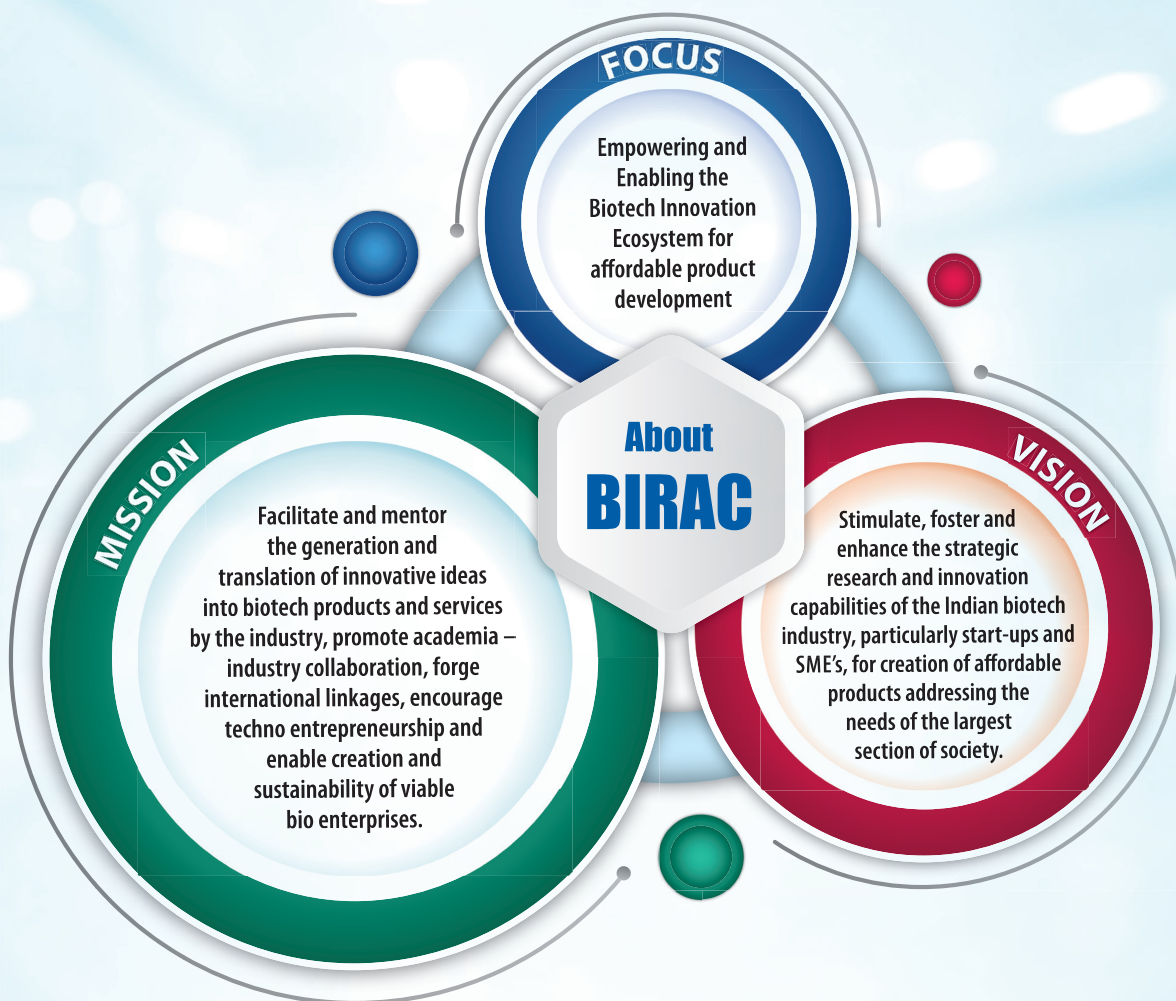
FOCUS

Empowering and Enabling the Biotech Innovation Ecosystem for affordable product development

About
BIRAC

MISSION

Facilitate and mentor the generation and translation of innovative ideas into biotech products and services by the industry, promote academia – industry collaboration, forge international linkages, encourage techno entrepreneurship and enable creation and sustainability of viable bio enterprises.

VISION

Stimulate, foster and enhance the strategic research and innovation capabilities of the Indian biotech industry, particularly start-ups and SME's, for creation of affordable products addressing the needs of the largest section of society.